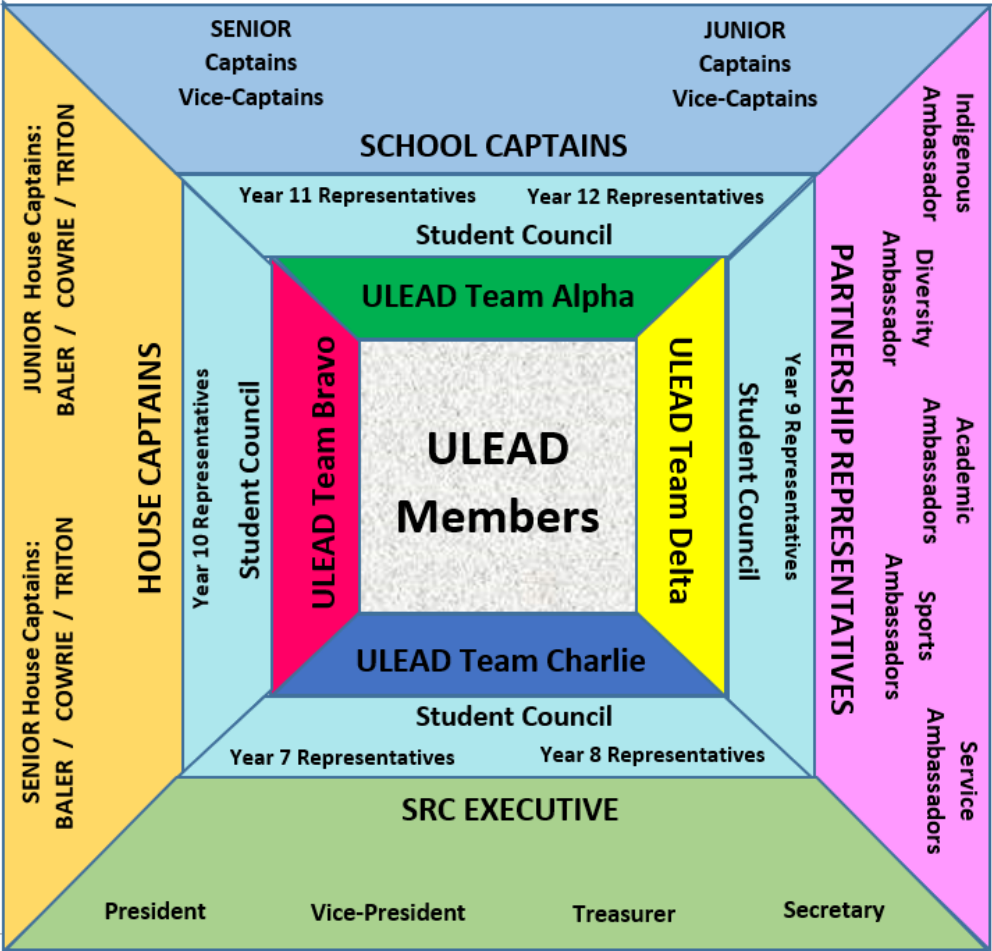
SENIOR
Captains
Vice-Captains

JUNIOR
Captains
Vice-Captains

SCHOOL CAPTAINS

JUNIOR House Captains:
BALER / COWRIE / TRITON

HOUSE CAPTAINS

SENIOR House Captains:
BALER / COWRIE / TRITON

Year 11 Representatives

Year 12 Representatives

Student Council

Year 10 Representatives

Student Council

ULEAD Team Alpha

ULEAD Team Bravo

ULEAD Members

ULEAD Team Delta

ULEAD Team Charlie

Student Council

Year 9 Representatives

Student Council

Year 7 Representatives

Year 8 Representatives

Indigenous Ambassador

Diversity Ambassador

Academic Ambassadors

Sports Ambassadors

Service Ambassadors

PARTNERSHIP REPRESENTATIVES

SRC EXECUTIVE

President

Vice-President

Treasurer

Secretary